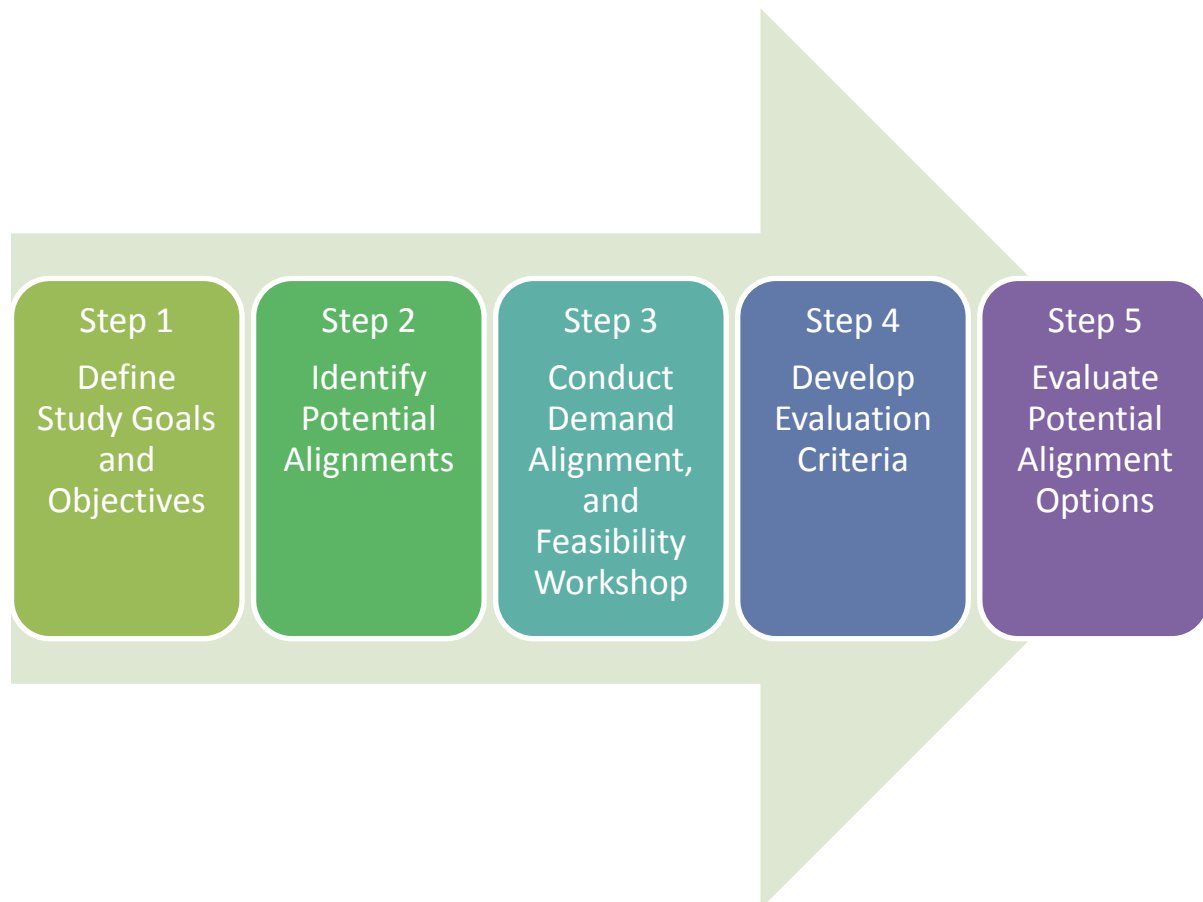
Step 1
Define Study Goals and Objectives

Step 2
Identify Potential Alignments

Step 3
Conduct Demand Alignment, and Feasibility Workshop

Step 4
Develop Evaluation Criteria

Step 5
Evaluate Potential Alignment Options